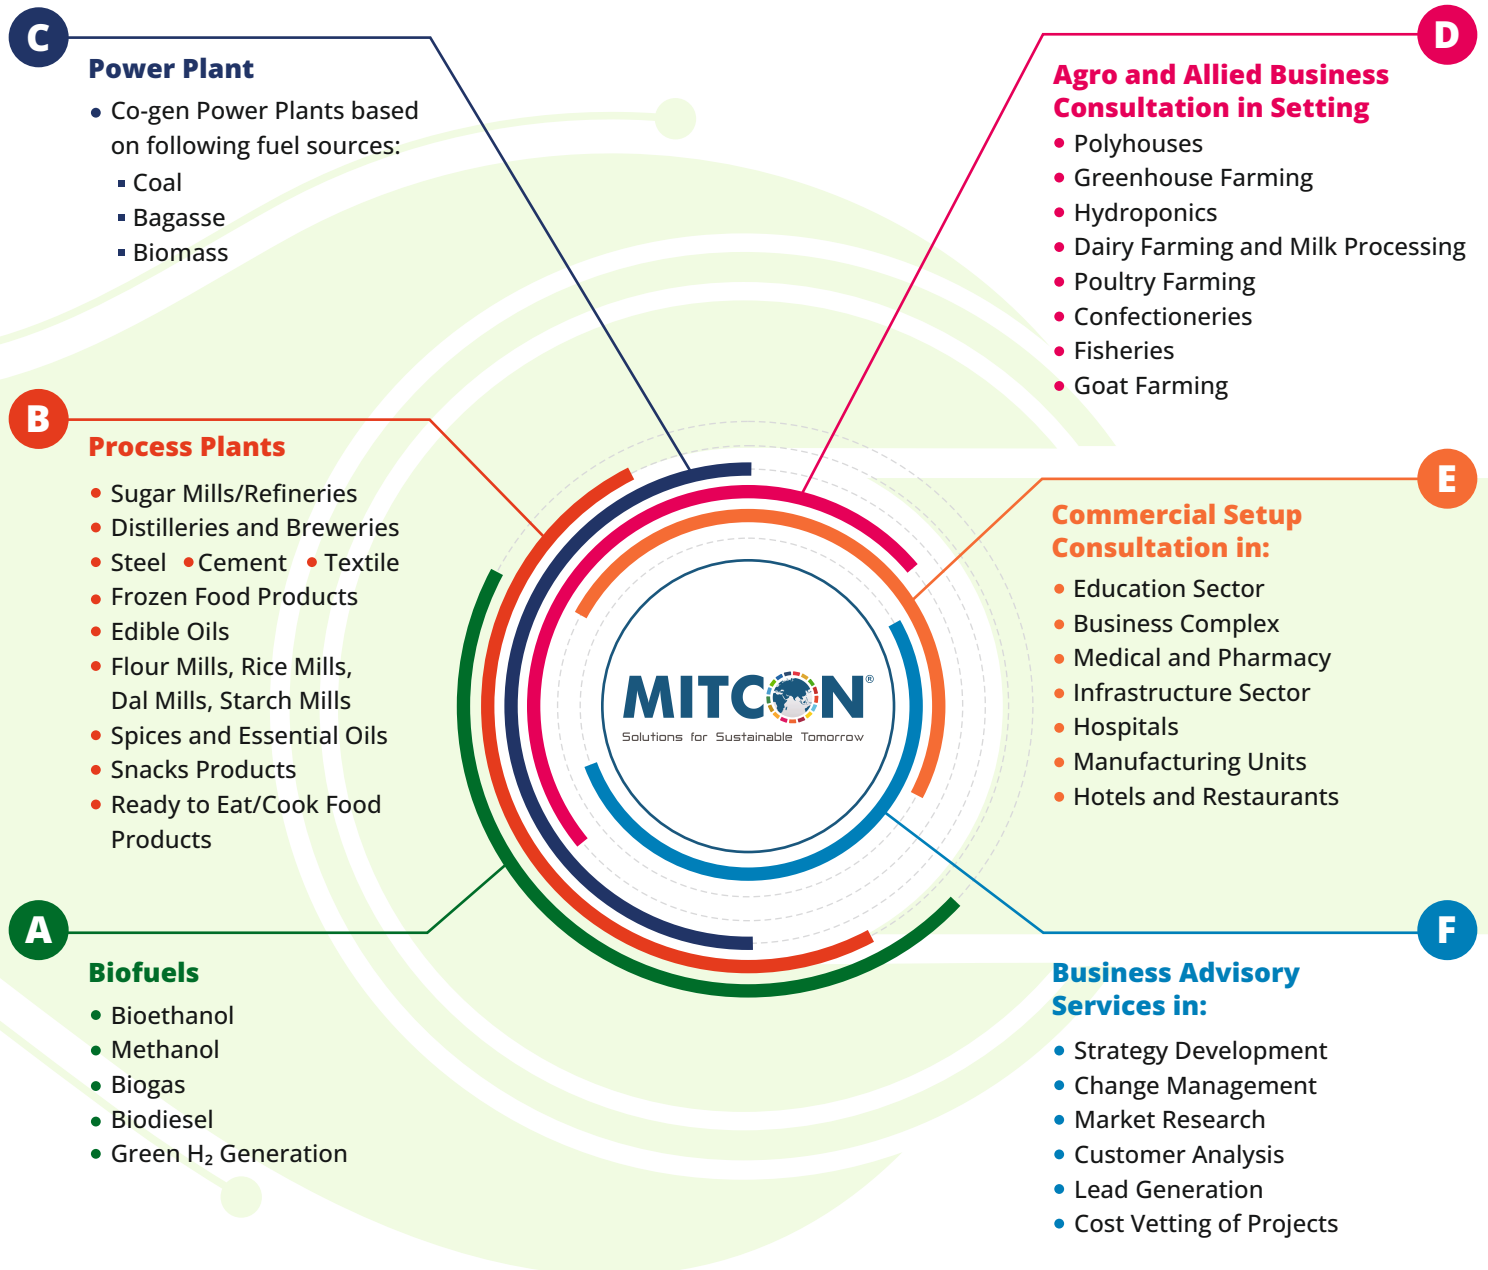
C

Power Plant

• Co-gen Power Plants based on following fuel sources:
▪ Coal
▪ Bagasse
▪ Biomass

D

Agro and Allied Business Consultation in Setting

• Polyhouses
• Greenhouse Farming
• Hydroponics
• Dairy Farming and Milk Processing
• Poultry Farming
• Confectioneries
• Fisheries
• Goat Farming

B

Process Plants

• Sugar Mills/Refineries
• Distilleries and Breweries
• Steel • Cement • Textile
• Frozen Food Products
• Edible Oils
• Flour Mills, Rice Mills, Dal Mills, Starch Mills
• Spices and Essential Oils
• Snacks Products
• Ready to Eat/Cook Food Products

MITCON®
Solutions for Sustainable Tomorrow

E

Commercial Setup Consultation in:

• Education Sector
• Business Complex
• Medical and Pharmacy
• Infrastructure Sector
• Hospitals
• Manufacturing Units
• Hotels and Restaurants

A

Biofuels

• Bioethanol
• Methanol
• Biogas
• Biodiesel
• Green $H_2$ Generation

F

Business Advisory Services in:

• Strategy Development
• Change Management
• Market Research
• Customer Analysis
• Lead Generation
• Cost Vetting of Projects